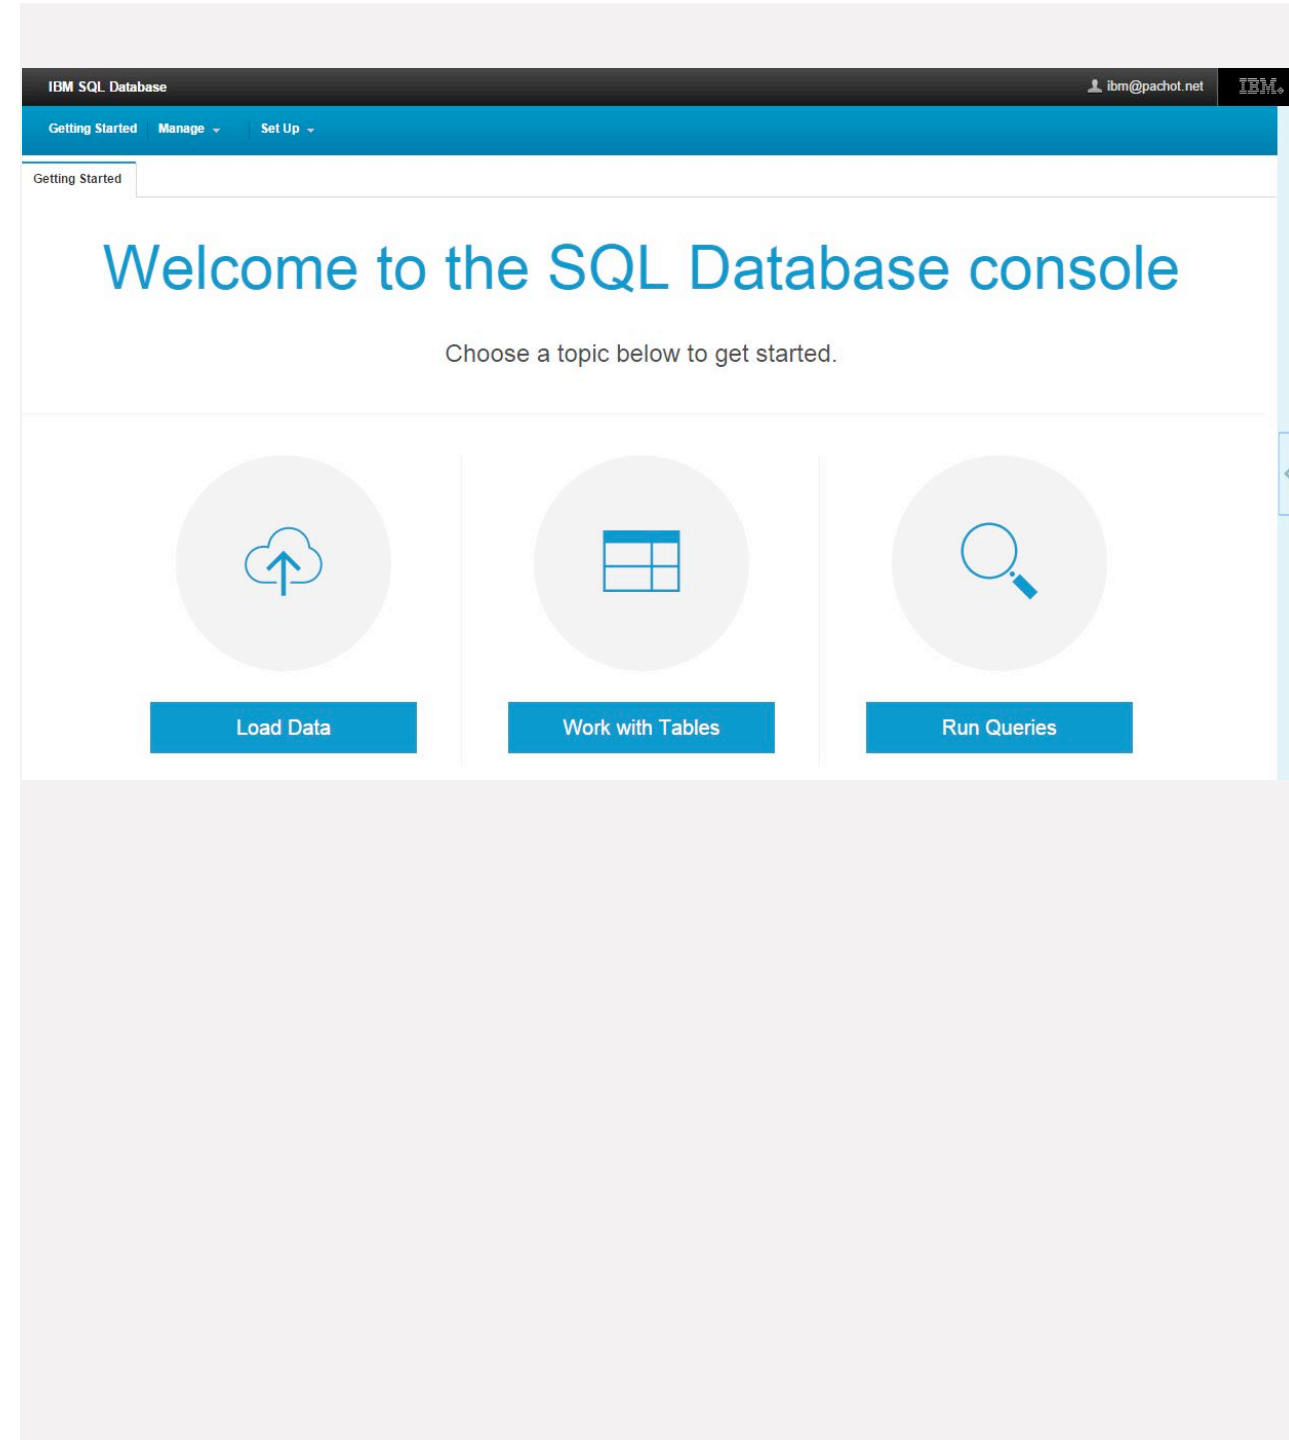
IBM SQL Database

ibm@pachot.net

IBM.

Getting Started Manage Set Up

Getting Started

Welcome to the SQL Database console

Choose a topic below to get started.

Load Data

Work with Tables

Run Queries